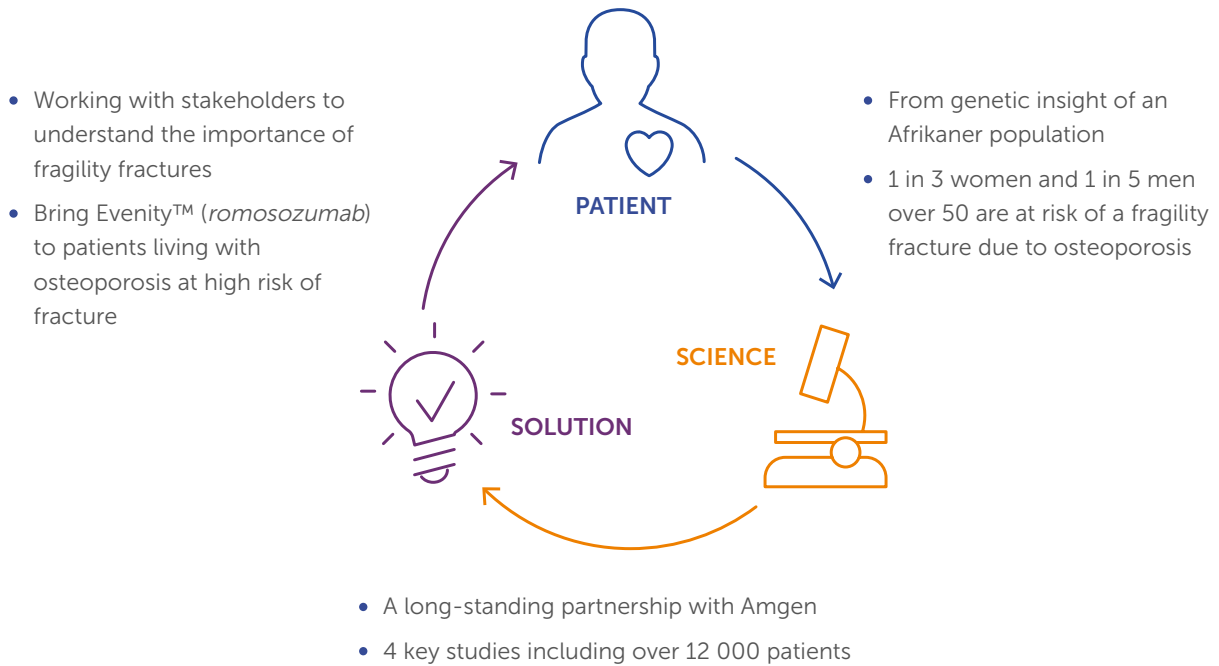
• Working with stakeholders to understand the importance of fragility fractures

• Bring Evenity™ (*romosozumab*) to patients living with osteoporosis at high risk of fracture

PATIENT

• From genetic insight of an Afrikaner population

• 1 in 3 women and 1 in 5 men over 50 are at risk of a fragility fracture due to osteoporosis

SCIENCE

SOLUTION

• A long-standing partnership with Amgen

• 4 key studies including over 12 000 patients